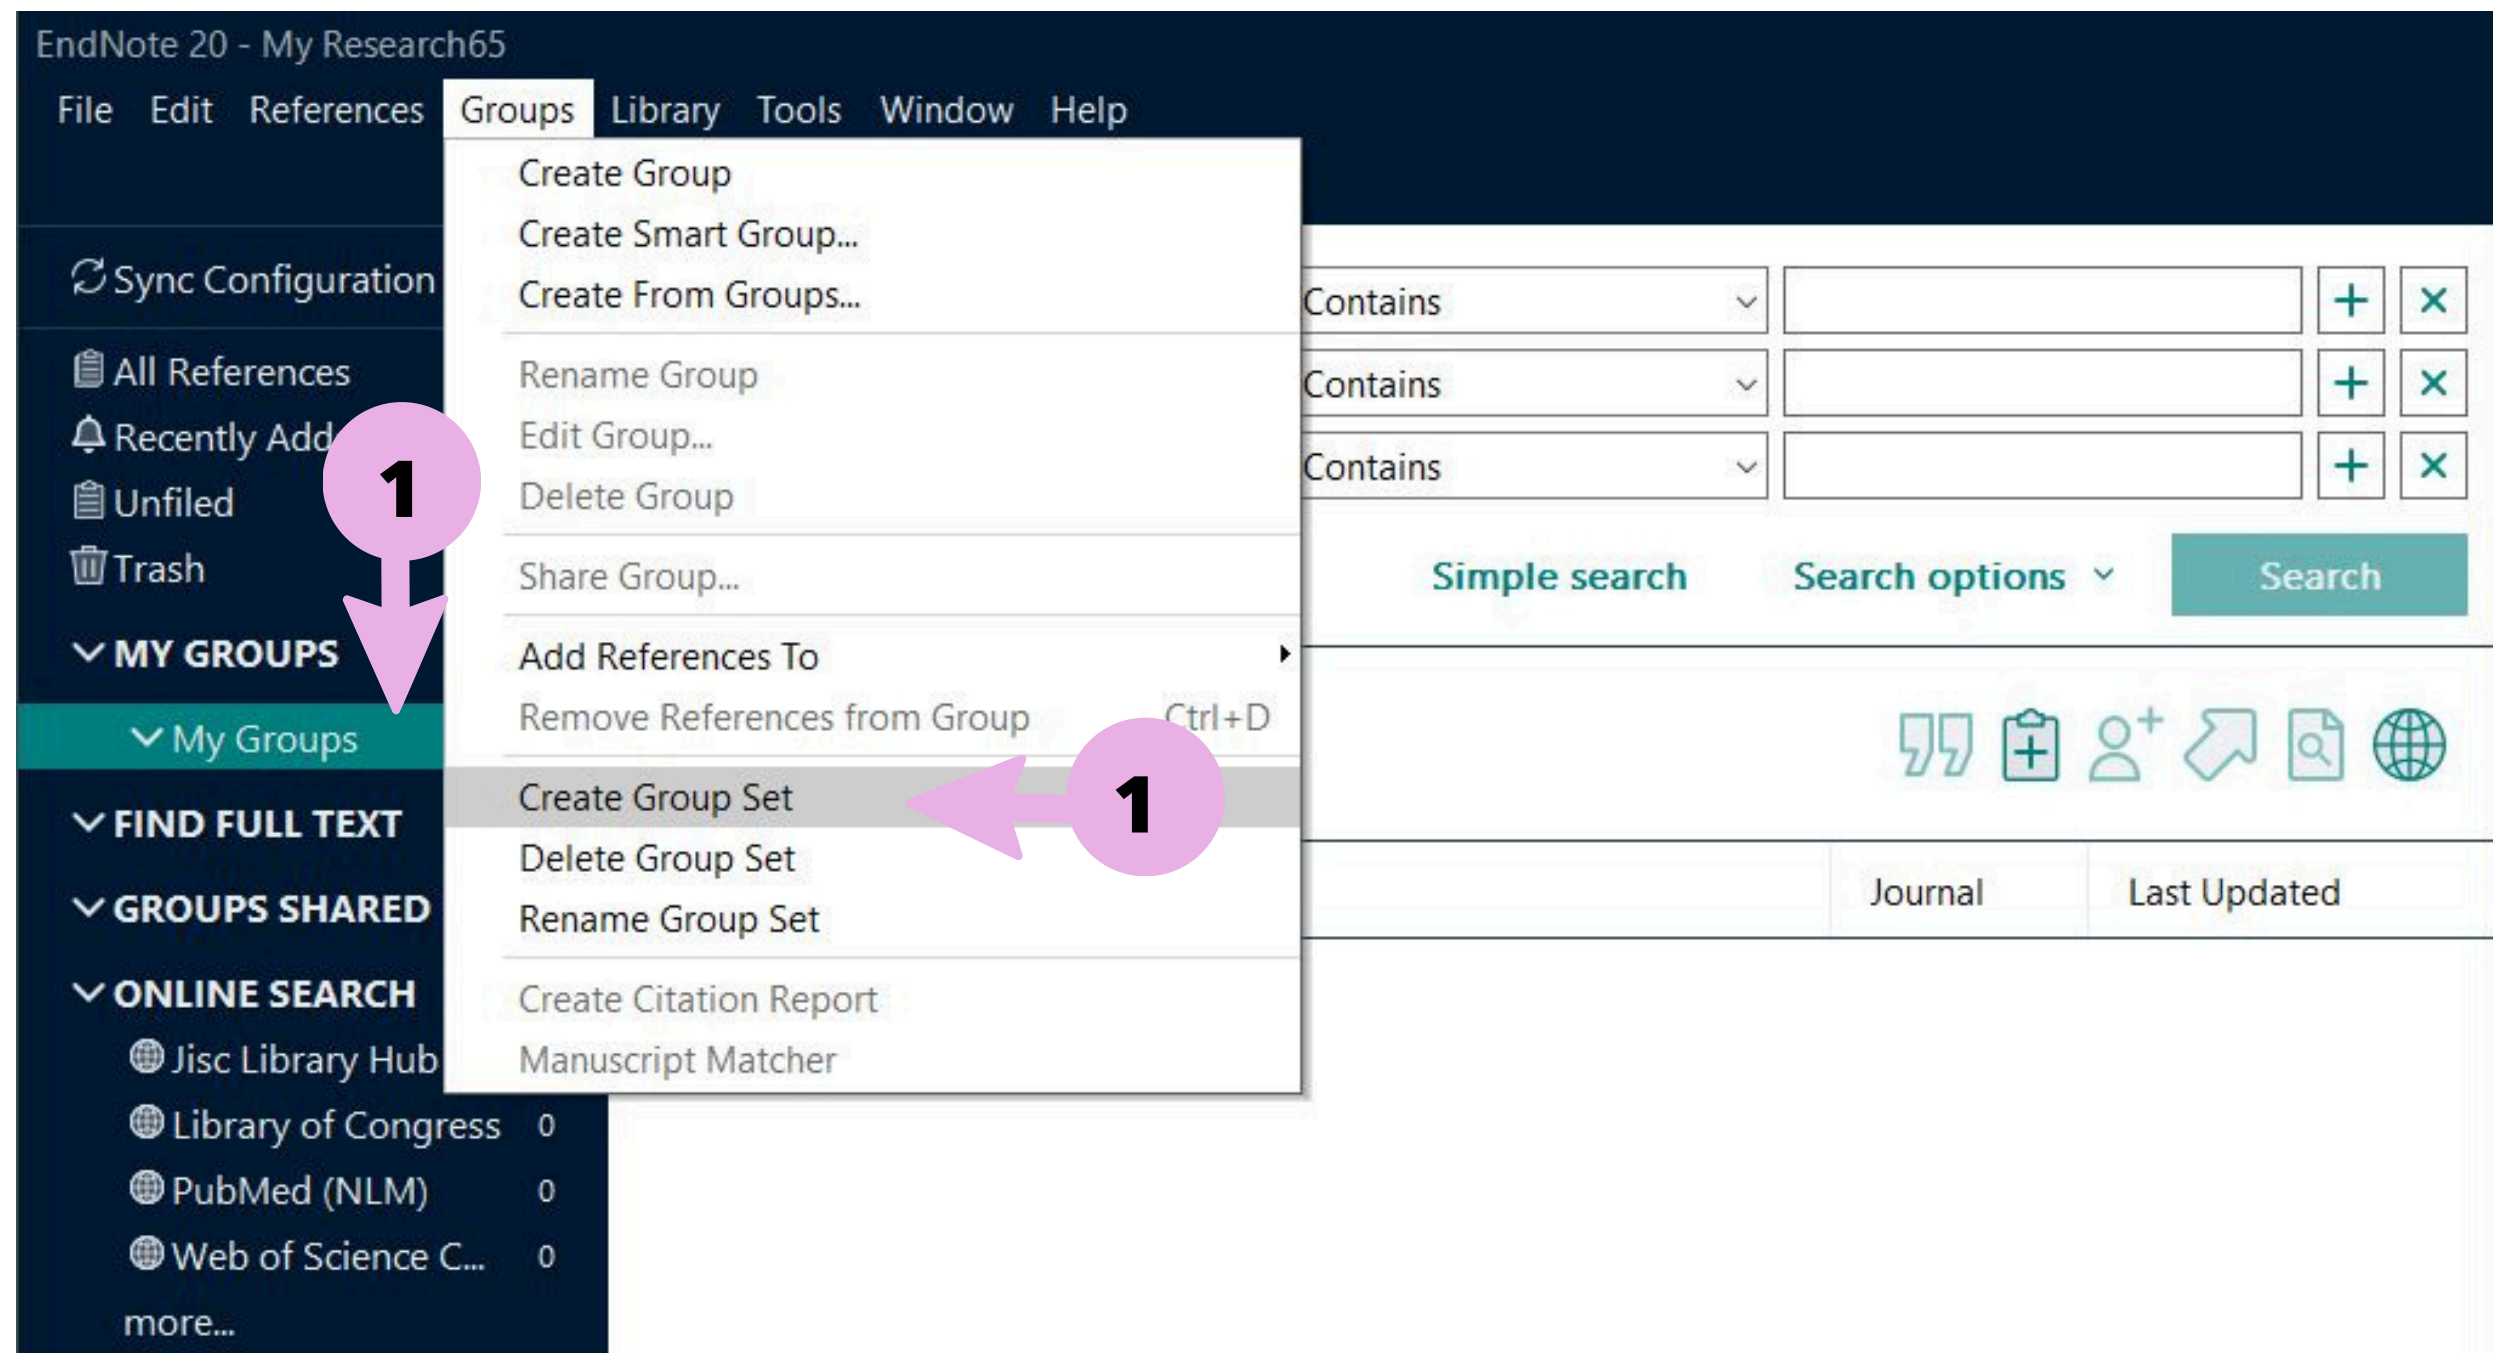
EndNote 20 - My Research65

File Edit References Groups Library Tools Window Help

Create Group
Create Smart Group...
Create From Groups...

Rename Group
Edit Group...
Delete Group

Share Group...

Add References To
Remove References from Group Ctrl+D

Create Group Set
Delete Group Set
Rename Group Set

Create Citation Report
Manuscript Matcher

Sync Configuration

All References
Recently Add
Unfiled
Trash

MY GROUPS
My Groups

FIND FULL TEXT

GROUPS SHARED

ONLINE SEARCH
Jisc Library Hub
Library of Congress 0
PubMed (NLM) 0
Web of Science C... 0
more...

1

1

Contains
Contains
Contains

Simple search Search options Search

Journal Last Updated